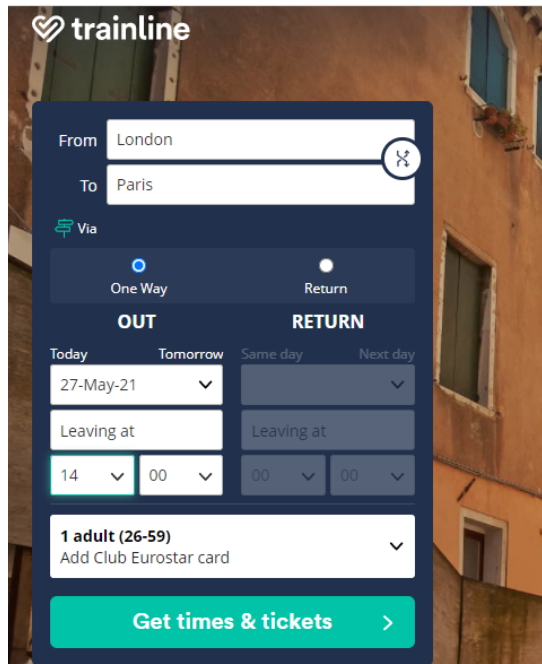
trainline

From London
To Paris

Via

One Way
Return

OUT
RETURN

Today
Tomorrow
Same day
Next day

27-May-21

Leaving at
Leaving at

14
00
00
00

1 adult (26-59)
Add Club Eurostar card

Get times & tickets